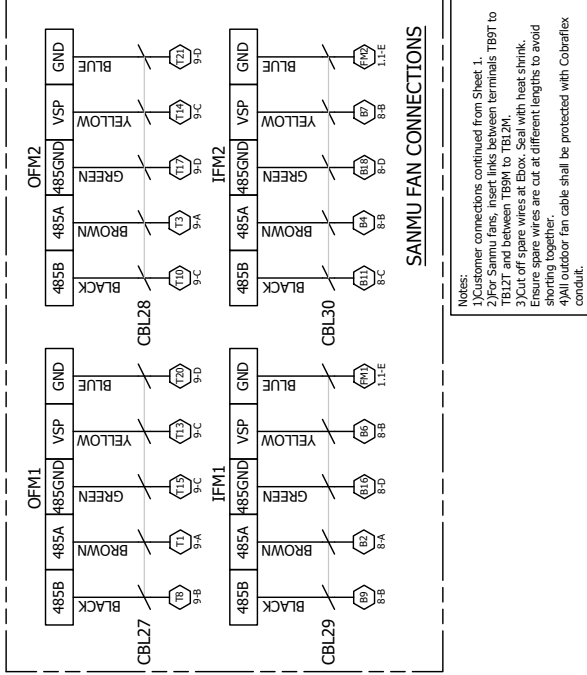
SANMU FAN CONNECTIONS

OFM1

| 485B | 485A | 485GND | VSP | GND |
|---|---|---|---|---|

BLACK
BROWN
GREEN
YELLOW
BLUE

T8 9-B
T1 9-A
T15 9-C
T13 9-C
T20 9-D

CBL27

IFM1

| 485B | 485A | 485GND | VSP | GND |
|---|---|---|---|---|

BLACK
BROWN
GREEN
YELLOW
BLUE

B9 8-B
B2 8-A
B16 8-B
B6 8-B
FM1 1.1-E

CBL29

OFM2

| 485B | 485A | 485GND | VSP | GND |
|---|---|---|---|---|

BLACK
BROWN
GREEN
YELLOW
BLUE

T10 9-C
T3 9-A
T17 9-D
T14 9-C
T21 9-D

CBL28

IFM2

| 485B | 485A | 485GND | VSP | GND |
|---|---|---|---|---|

BLACK
BROWN
GREEN
YELLOW
BLUE

B11 8-C
B4 8-B
B18 8-D
B7 8-B
FM2 1.1-E

CBL30

Notes:
1)Customer connections continued from Sheet 1.
2)For Sanmu fans, insert links between terminals TB9T to TB12T and between TB9M to TB12M.
3)Cut off spare wires at Ebox. Seal with heat shrink. Ensure spare wires are cut at different lengths to avoid shorting together.
4)All outdoor fan cable shall be protected with Cobraflex conduit.